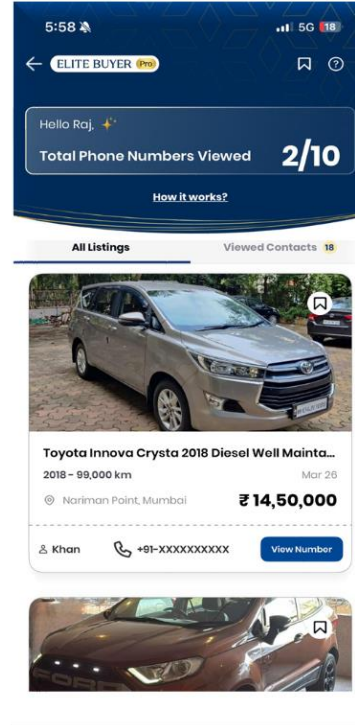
5:58

5G 18

ELITE BUYER Pro

Hello Raj,

Total Phone Numbers Viewed 2/10

How it works?

All Listings

Viewed Contacts 18

Toyota Innova Crysta 2018 Diesel Well Mainta...

2018 - 99,000 km

Mar 26

Nariman Point, Mumbai

₹14,50,000

Khan

+91-XXXXXXXXXX

View Number

FORD